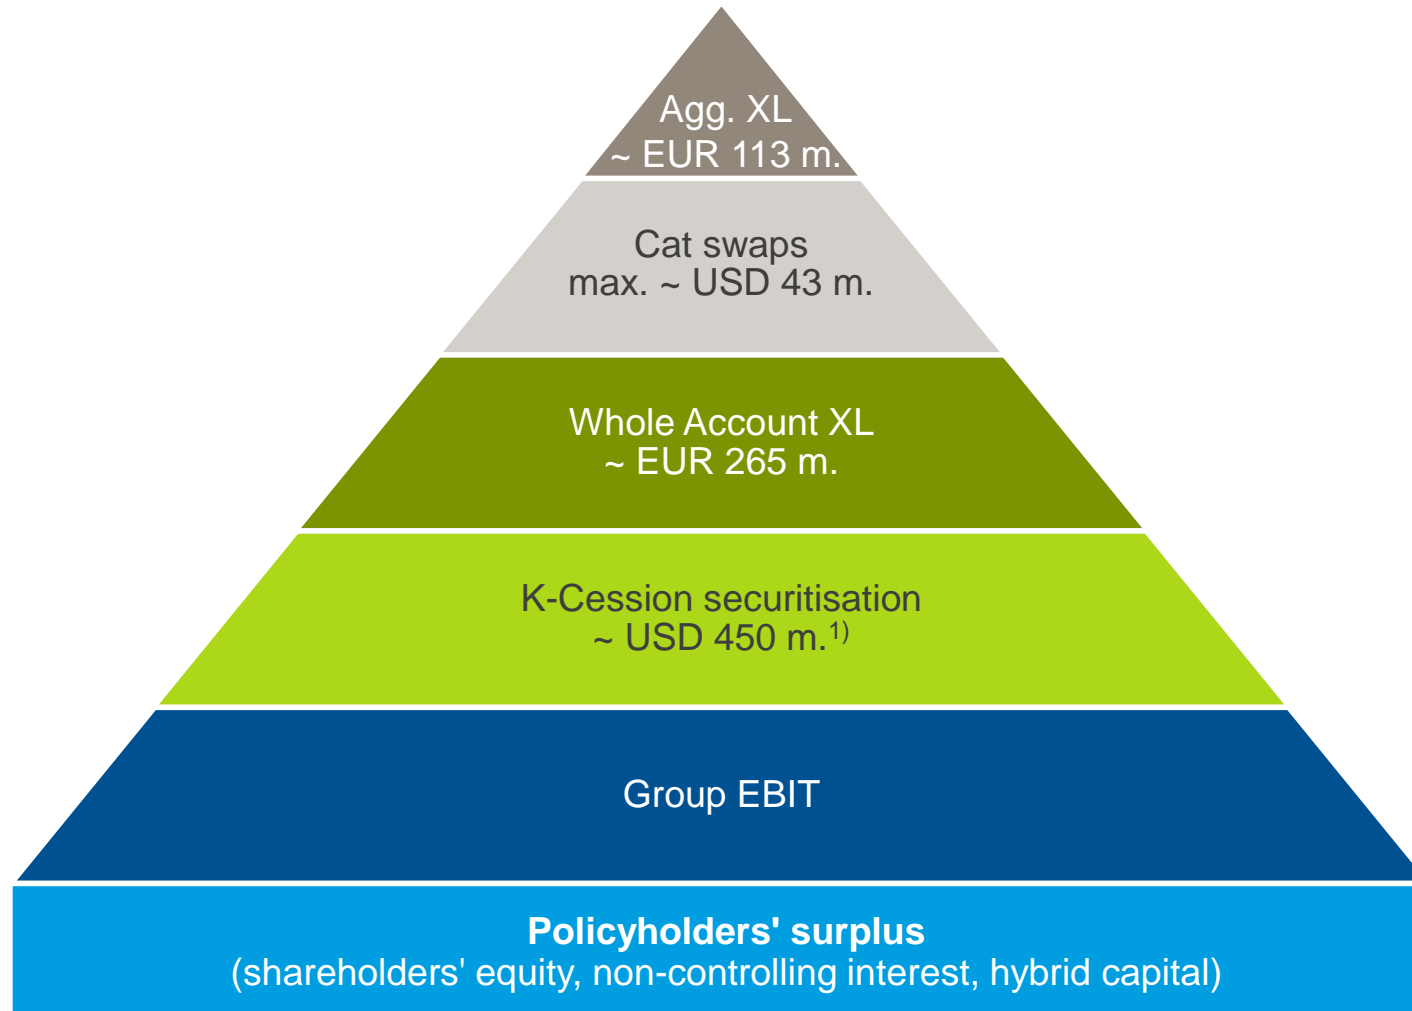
Agg. XL
~ EUR 113 m.

Cat swaps
max. ~ USD 43 m.

Whole Account XL
~ EUR 265 m.

K-Cession securitisation
~ USD 450 m.$^{1)}$

Group EBIT

**Policyholders' surplus**
(shareholders' equity, non-controlling interest, hybrid capital)